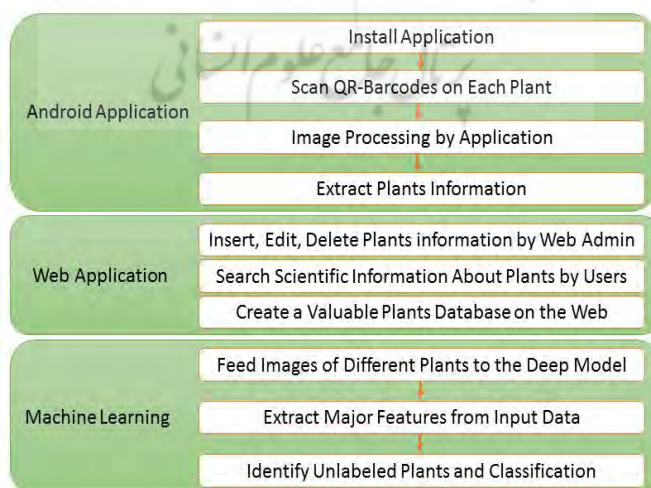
Android Application

Install Application

Scan QR-Barcodes on Each Plant

Image Processing by Application

Extract Plants Information

Web Application

Insert, Edit, Delete Plants information by Web Admin

Search Scientific Information About Plants by Users

Create a Valuable Plants Database on the Web

Machine Learning

Feed Images of Different Plants to the Deep Model

Extract Major Features from Input Data

Identify Unlabeled Plants and Classification

پرتال جامع علوم انسانی